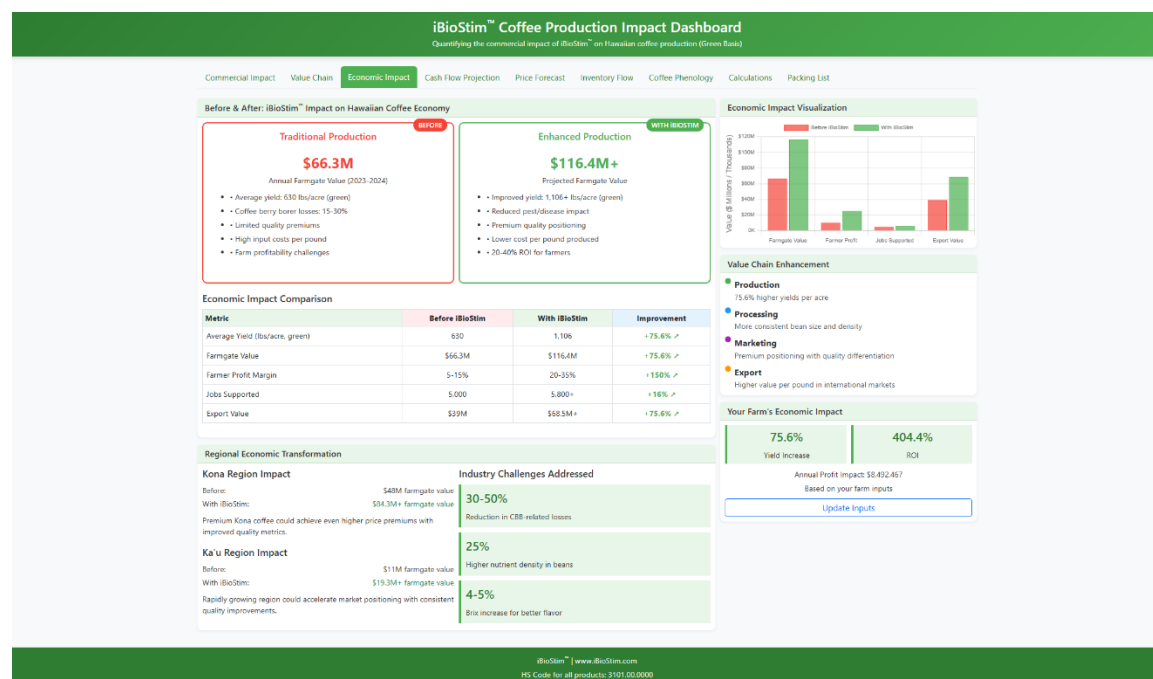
iBioStim™ Coffee Production Impact Dashboard
Quantifying the commercial impact of iBioStim™ on Hawaiian coffee production (Green Basis)

Commercial Impact | Value Chain | Economic Impact | Cash Flow Projection | Price Forecast | Inventory Flow | Coffee Phenology | Calculations | Packing List

Before & After: iBioStim™ Impact on Hawaiian Coffee Economy

BEFORE
Traditional Production
$66.3M
Annual Farmgate Value (2023-2024)
• Average yield: 630 lbs/acre (green)
• Coffee berry borer losses: 15-30%
• Limited quality premiums
• High input costs per pound
• Farm profitability challenges

WITH IBIOSTIM
Enhanced Production
$116.4M+
Projected Farmgate Value
• Improved yield: 1,106+ lbs/acre (green)
• Reduced pest/disease impact
• Premium quality positioning
• Lower cost per pound produced
• 20-40% ROI for farmers

Economic Impact Comparison

| Metric | Before iBioStim | With iBioStim | Improvement |
|---|---|---|---|
| Average Yield (lbs/acre, green) | 630 | 1,106 | +75.6% ↗ |
| Farmgate Value | $66.3M | $116.4M | +75.6% ↗ |
| Farmer Profit Margin | 5-15% | 20-35% | +150% ↗ |
| Jobs Supported | 5,000 | 5,800+ | +16% ↗ |
| Export Value | $39M | $68.5M+ | +75.6% ↗ |

Regional Economic Transformation

Kona Region Impact
Before: $48M farmgate value
With iBioStim: $84.3M+ farmgate value
Premium Kona coffee could achieve even higher price premiums with improved quality metrics.

Ka'u Region Impact
Before: $11M farmgate value
With iBioStim: $19.3M+ farmgate value
Rapidly growing region could accelerate market positioning with consistent quality improvements.

Industry Challenges Addressed
30-50%
Reduction in CBB-related losses
25%
Higher nutrient density in beans
4-5%
Brix increase for better flavor

Economic Impact Visualization
Before iBioStim   With iBioStim
$120M
$100M
$80M
$60M
$40M
$20M
0K
Value ($ Millions / Thousands)
Farmgate Value   Farmer Profit   Jobs Supported   Export Value

Value Chain Enhancement
Production
75.6% higher yields per acre
Processing
More consistent bean size and density
Marketing
Premium positioning with quality differentiation
Export
Higher value per pound in international markets

Your Farm's Economic Impact
75.6%
Yield Increase
404.4%
ROI
Annual Profit Impact: $8,492,467
Based on your farm inputs
Update Inputs

iBioStim™ | www.iBioStim.com
HS Code for all products: 3101.00.0000